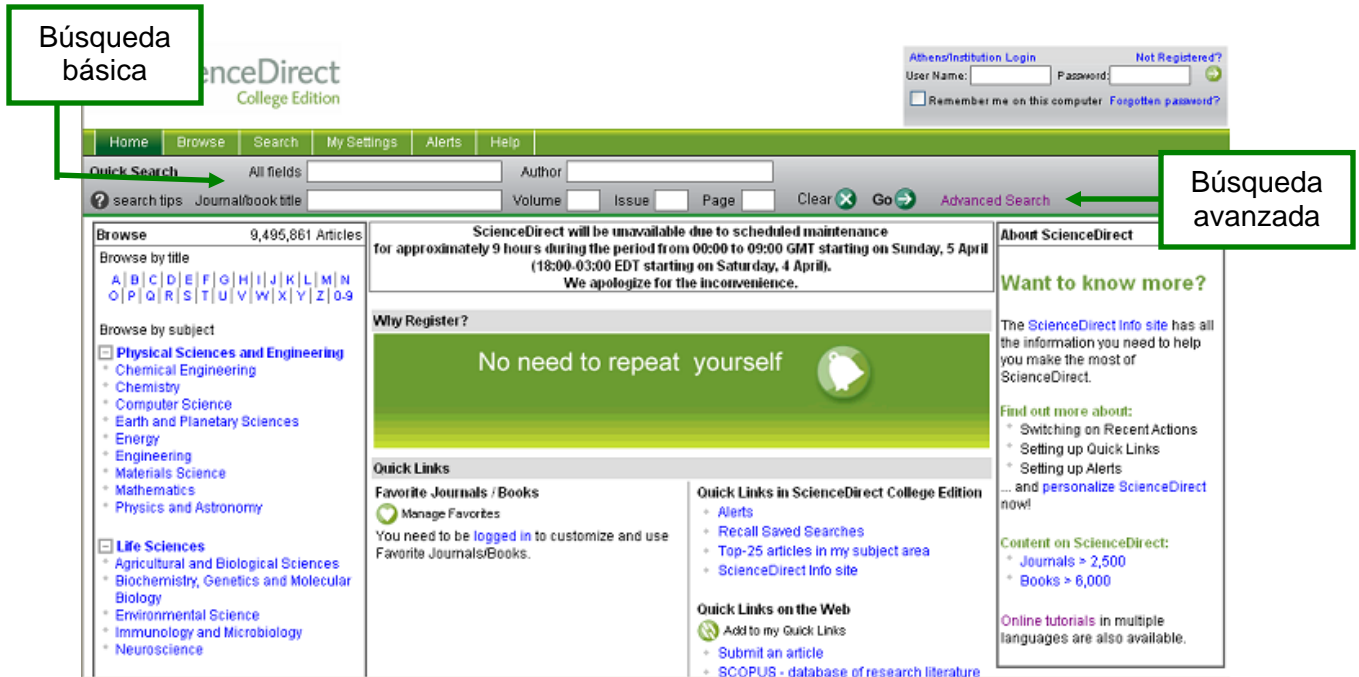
Búsqueda básica

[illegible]enceDirect
College Edition

Athens/Institution Login
Not Registered?
User Name:
Password:
Remember me on this computer
Forgotten password?

Home
Browse
Search
My Settings
Alerts
Help

Quick Search
All fields
Author
search tips
Journal/book title
Volume
Issue
Page
Clear
Go
Advanced Search

Búsqueda avanzada

Browse
9,495,861 Articles
Browse by title
A | B | C | D | E | F | G | H | I | J | K | L | M | N | O | P | Q | R | S | T | U | V | W | X | Y | Z | 0-9

Browse by subject
Physical Sciences and Engineering
Chemical Engineering
Chemistry
Computer Science
Earth and Planetary Sciences
Energy
Engineering
Materials Science
Mathematics
Physics and Astronomy

Life Sciences
Agricultural and Biological Sciences
Biochemistry, Genetics and Molecular Biology
Environmental Science
Immunology and Microbiology
Neuroscience

ScienceDirect will be unavailable due to scheduled maintenance for approximately 9 hours during the period from 00:00 to 09:00 GMT starting on Sunday, 5 April (18:00-03:00 EDT starting on Saturday, 4 April).
We apologize for the inconvenience.

Why Register?
No need to repeat yourself

Quick Links
Favorite Journals / Books
Manage Favorites
You need to be logged in to customize and use Favorite Journals/Books.

Quick Links in ScienceDirect College Edition
Alerts
Recall Saved Searches
Top-25 articles in my subject area
ScienceDirect Info site

Quick Links on the Web
Add to my Quick Links
Submit an article
SCOPUS - database of research literature

About ScienceDirect
Want to know more?
The ScienceDirect Info site has all the information you need to help you make the most of ScienceDirect.

Find out more about:
Switching on Recent Actions
Setting up Quick Links
Setting up Alerts
... and personalize ScienceDirect now!

Content on ScienceDirect:
Journals > 2,500
Books > 6,000

Online tutorials in multiple languages are also available.